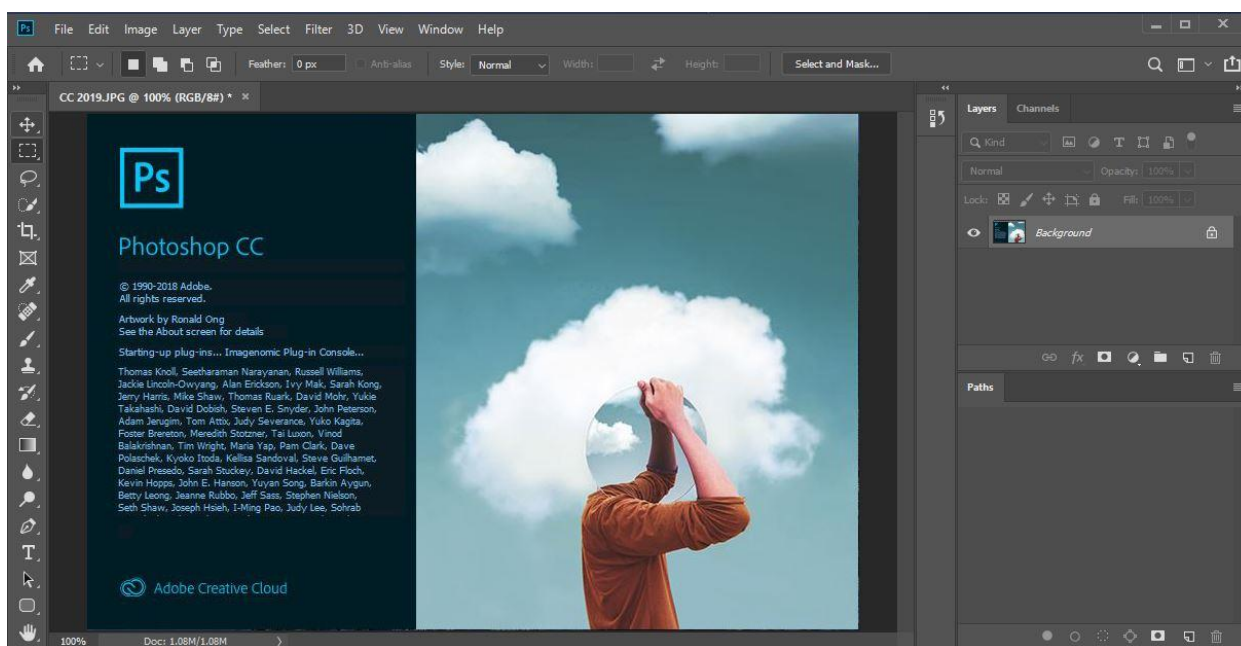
Ps File Edit Image Layer Type Select Filter 3D View Window Help

Feather: 0 px Anti-alias Style: Normal Width: Height: Select and Mask...

CC 2019.JPG @ 100% (RGB/8#) * ×

Ps

Photoshop CC

© 1990-2018 Adobe.
All rights reserved.

Artwork by Ronald Ong
See the About screen for details

Starting-up plug-ins... Imagenomic Plug-in Console...

Thomas Knoll, Seetharaman Narayanan, Russell Williams, Jackie Lincoln-Owyang, Alan Erickson, Ivy Mak, Sarah Kong, Jerry Harris, Mike Shaw, Thomas Ruark, David Mohr, Yukie Takahashi, David Dobish, Steven E. Snyder, John Peterson, Adam Jerugim, Tom Attix, Judy Severance, Yuko Kagita, Foster Brereton, Meredith Stotzner, Tai Luxon, Vinod Balakrishnan, Tim Wright, Maria Yap, Pam Clark, Dave Polaschek, Kyoko Itoda, Kellisa Sandoval, Steve Guilhamet, Daniel Presedo, Sarah Stuckey, David Hackel, Eric Floch, Kevin Hopps, John E. Hanson, Yuyan Song, Barkin Aygun, Betty Leong, Jeanne Rubbo, Jeff Sass, Stephen Nielson, Seth Shaw, Joseph Hsieh, I-Ming Pao, Judy Lee, Sohrab

Adobe Creative Cloud

Layers Channels

Kind

Normal Opacity: 100%

Lock: Fill: 100%

Background

Paths

100% Doc: 1.08M/1.08M